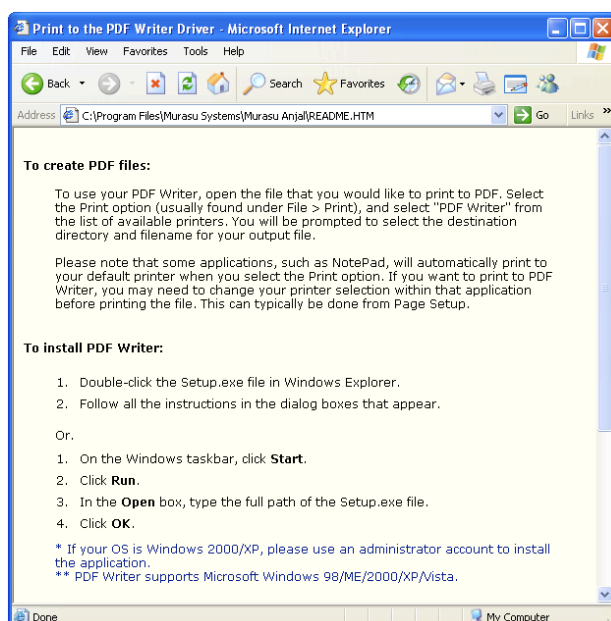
Print to the PDF Writer Driver - Microsoft Internet Explorer

File Edit View Favorites Tools Help

Back Search Favorites

Address C:\Program Files\Murasu Systems\Murasu Anjal\README.HTM Go Links »

To create PDF files:

To use your PDF Writer, open the file that you would like to print to PDF. Select the Print option (usually found under File > Print), and select "PDF Writer" from the list of available printers. You will be prompted to select the destination directory and filename for your output file.

Please note that some applications, such as NotePad, will automatically print to your default printer when you select the Print option. If you want to print to PDF Writer, you may need to change your printer selection within that application before printing the file. This can typically be done from Page Setup.

To install PDF Writer:

1. Double-click the Setup.exe file in Windows Explorer.
2. Follow all the instructions in the dialog boxes that appear.

Or.

1. On the Windows taskbar, click **Start**.
2. Click **Run**.
3. In the **Open** box, type the full path of the Setup.exe file.
4. Click **OK**.

* If your OS is Windows 2000/XP, please use an administrator account to install the application.
** PDF Writer supports Microsoft Windows 98/ME/2000/XP/Vista.

Done My Computer